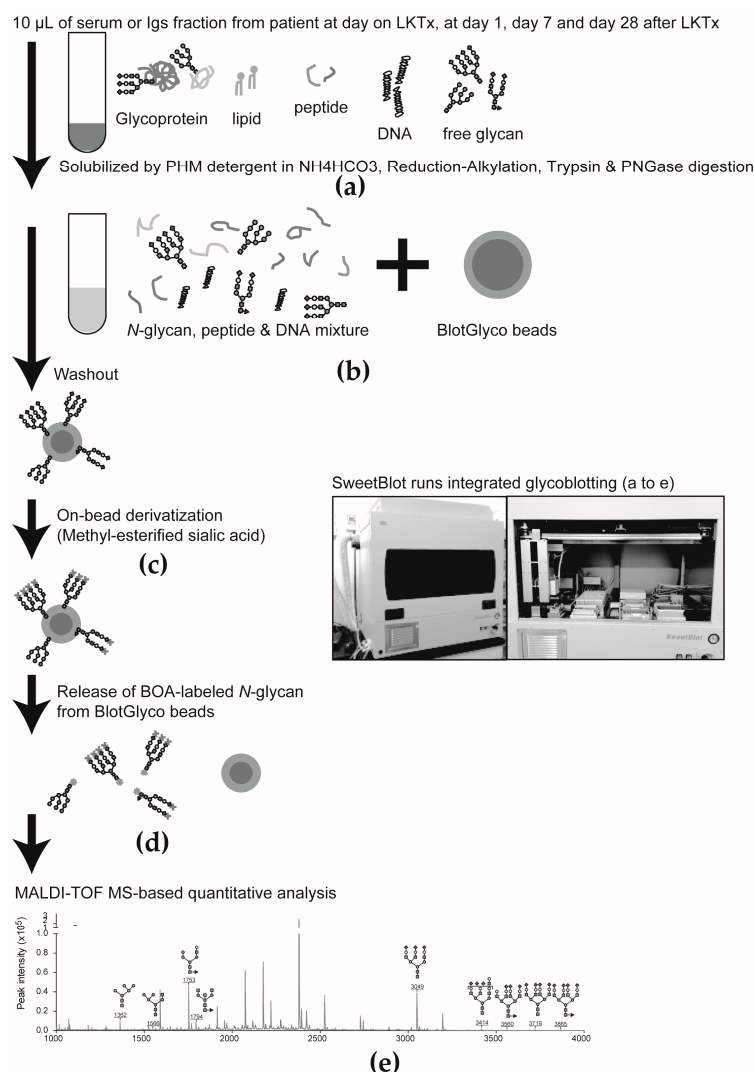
10 μL of serum or Igs fraction from patient at day on LKTx, at day 1, day 7 and day 28 after LKTx

Glycoprotein lipid peptide DNA free glycan

Solubilized by PHM detergent in $NH_4HCO_3$, Reduction-Alkylation, Trypsin & PNGase digestion

(a)

*N*-glycan, peptide & DNA mixture

BlotGlyco beads

Washout

(b)

SweetBlot runs integrated glycoblotting (a to e)

SweetBlot

On-bead derivatization (Methyl-esterified sialic acid)

(c)

Release of BOA-labeled *N*-glycan from BlotGlyco beads

(d)

MALDI-TOF MS-based quantitative analysis

Peak intensity ($\times10^5$)

1.0
0.8
0.6
0.4
0.2
0.0

1362
1665
1753
1794
3049
3414
3560
3719
3865

1000 1500 2000 2500 3000 3500 4000

(e)